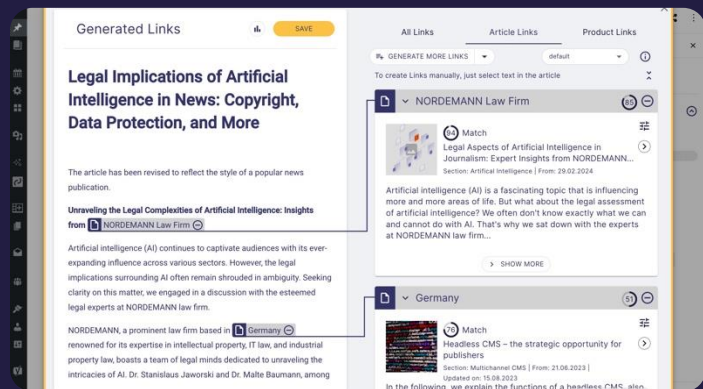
Generated Links

SAVE

Legal Implications of Artificial Intelligence in News: Copyright, Data Protection, and More

The article has been revised to reflect the style of a popular news publication.

Unraveling the Legal Complexities of Artificial Intelligence: Insights from NORDEMANN Law Firm

Artificial intelligence (AI) continues to captivate audiences with its ever-expanding influence across various sectors. However, the legal implications surrounding AI often remain shrouded in ambiguity. Seeking clarity on this matter, we engaged in a discussion with the esteemed legal experts at NORDEMANN law firm.

NORDEMANN, a prominent law firm based in Germany renowned for its expertise in intellectual property, IT law, and industrial property law, boasts a team of legal minds dedicated to unraveling the intricacies of AI. Dr. Stanislaus Jaworski and Dr. Malte Baumann, among

All Links

Article Links

Product Links

GENERATE MORE LINKS

default

To create Links manually, just select text in the article

NORDEMANN Law Firm

85

84 Match

Legal Aspects of Artificial Intelligence in Journalism: Expert Insights from NORDEMANN...

Section: Artificial Intelligence | From: 29.02.2024

Artificial intelligence (AI) is a fascinating topic that is influencing more and more areas of life. But what about the legal assessment of artificial intelligence? We often don't know exactly what we can and cannot do with AI. That's why we sat down with the experts at NORDEMANN law firm...

SHOW MORE

Germany

51

76 Match

Headless CMS – the strategic opportunity for publishers

Section: Multichannel CMS | From: 21.06.2023 | Updated on: 15.08.2023

In the following, we explain the functions of a headless CMS, also